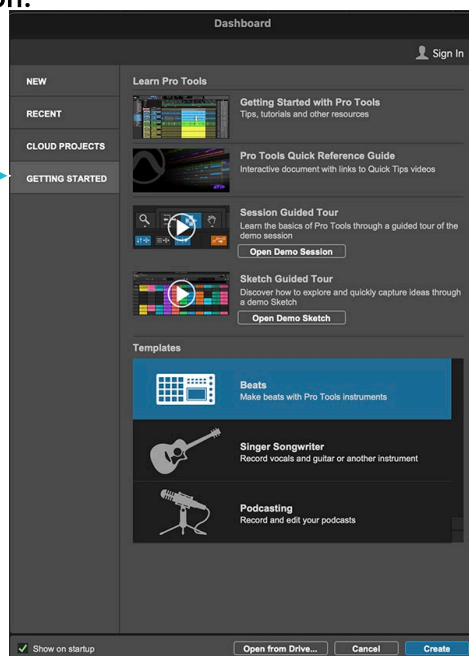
Dashboard

Sign In

NEW

RECENT

CLOUD PROJECTS

GETTING STARTED

Learn Pro Tools

Getting Started with Pro Tools
Tips, tutorials and other resources

Pro Tools Quick Reference Guide
Interactive document with links to Quick Tips videos

Session Guided Tour
Learn the basics of Pro Tools through a guided tour of the demo session

Open Demo Session

Sketch Guided Tour
Discover how to explore and quickly capture ideas through a demo Sketch

Open Demo Sketch

Templates

Beats
Make beats with Pro Tools instruments

Singer Songwriter
Record vocals and guitar or another instrument

Podcasting
Record and edit your podcasts

Show on startup

Open from Drive...

Cancel

Create